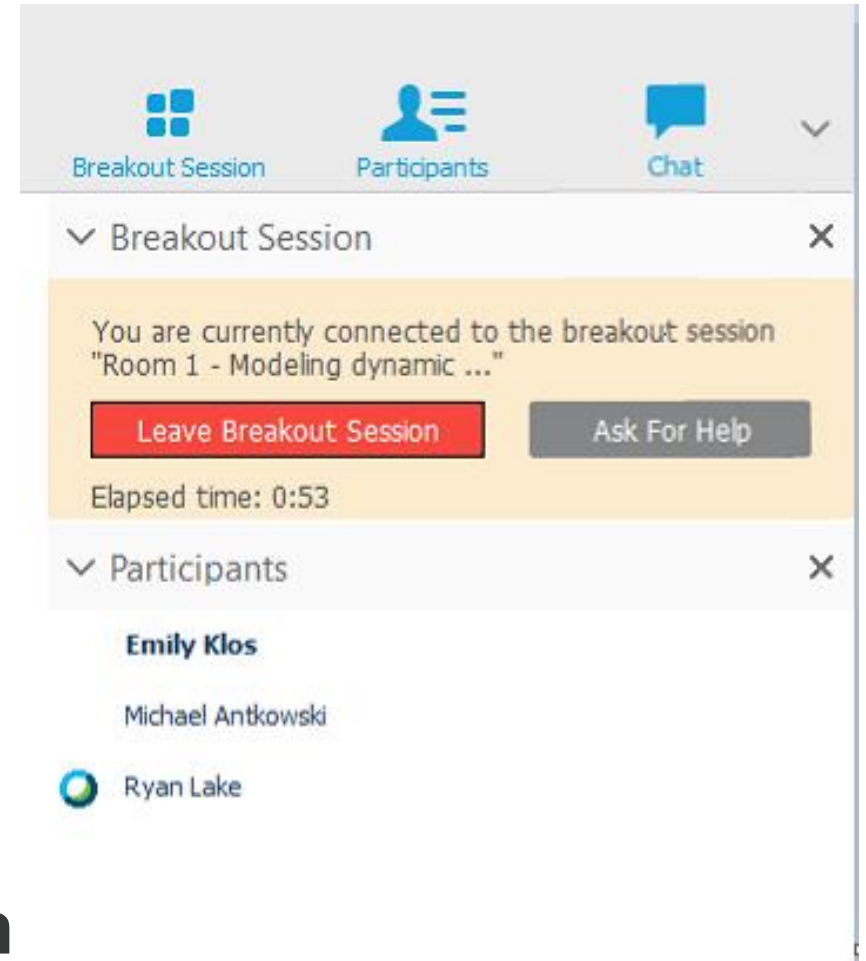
Breakout Session Participants Chat

Breakout Session

You are currently connected to the breakout session "Room 1 - Modeling dynamic ..."

Leave Breakout Session

Ask For Help

Elapsed time: 0:53

Participants

**Emily Klos**

Michael Antkowski

Ryan Lake